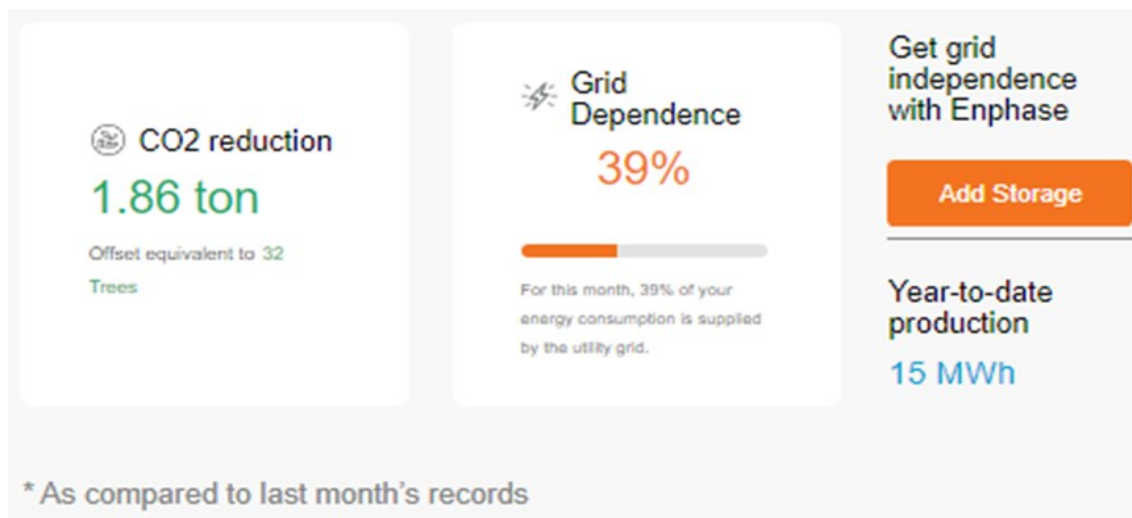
CO2 reduction
1.86 ton
Offset equivalent to 32 Trees

Grid Dependence
39%
For this month, 39% of your energy consumption is supplied by the utility grid.

Get grid independence with Enphase
Add Storage

Year-to-date production
15 MWh

* As compared to last month's records